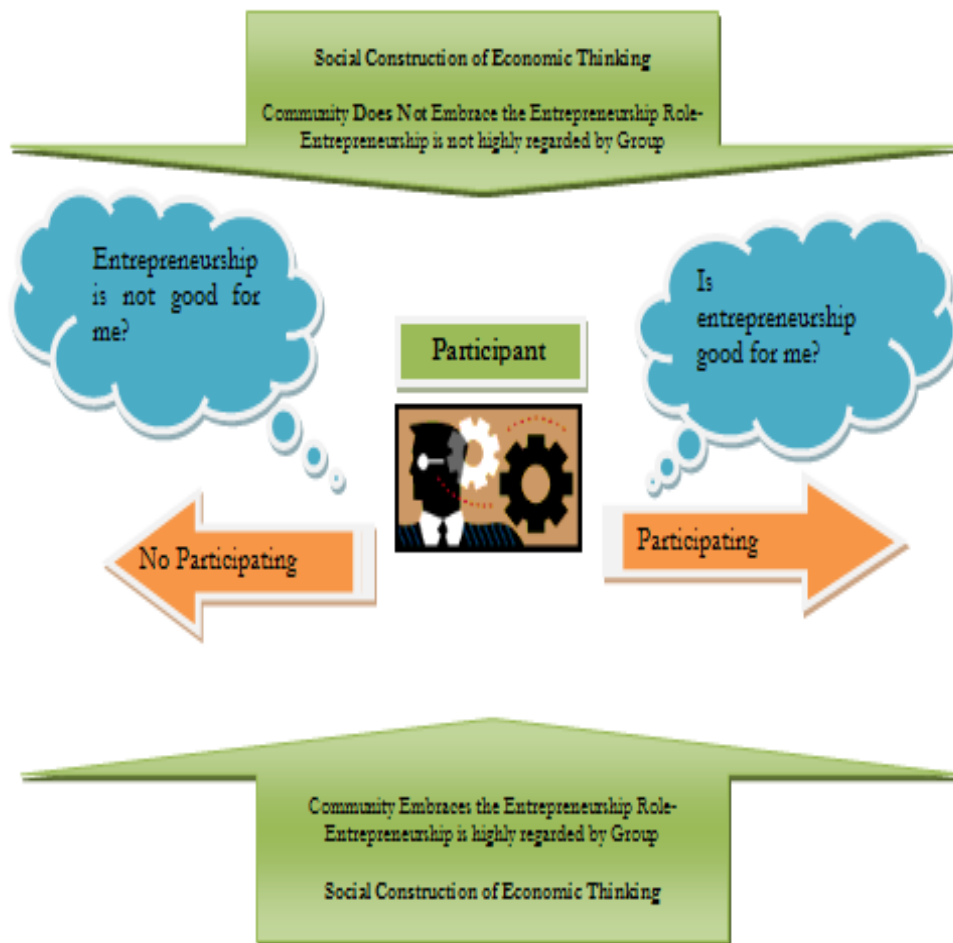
Social Construction of Economic Thinking

Community Does Not Embrace the Entrepreneurship Role-Entrepreneurship is not highly regarded by Group

Entrepreneurship is not good for me?

Is entrepreneurship good for me?

Participant

No Participating

Participating

Community Embraces the Entrepreneurship Role-Entrepreneurship is highly regarded by Group

Social Construction of Economic Thinking